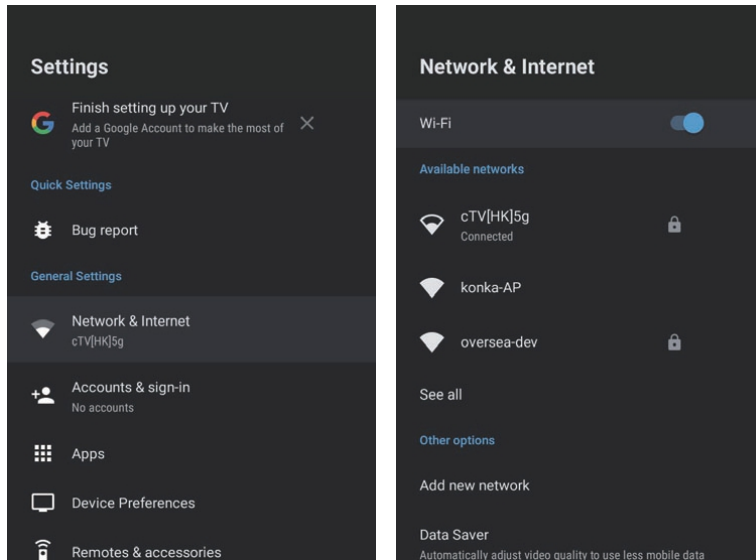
Settings

Finish setting up your TV
Add a Google Account to make the most of your TV

Quick Settings

Bug report

General Settings

Network & Internet
cTV[HK]5g

Accounts & sign-in
No accounts

Apps

Device Preferences

Remotes & accessories

Network & Internet

Wi-Fi

Available networks

cTV[HK]5g
Connected

konka-AP

oversea-dev

See all

Other options

Add new network

Data Saver
Automatically adjust video quality to use less mobile data